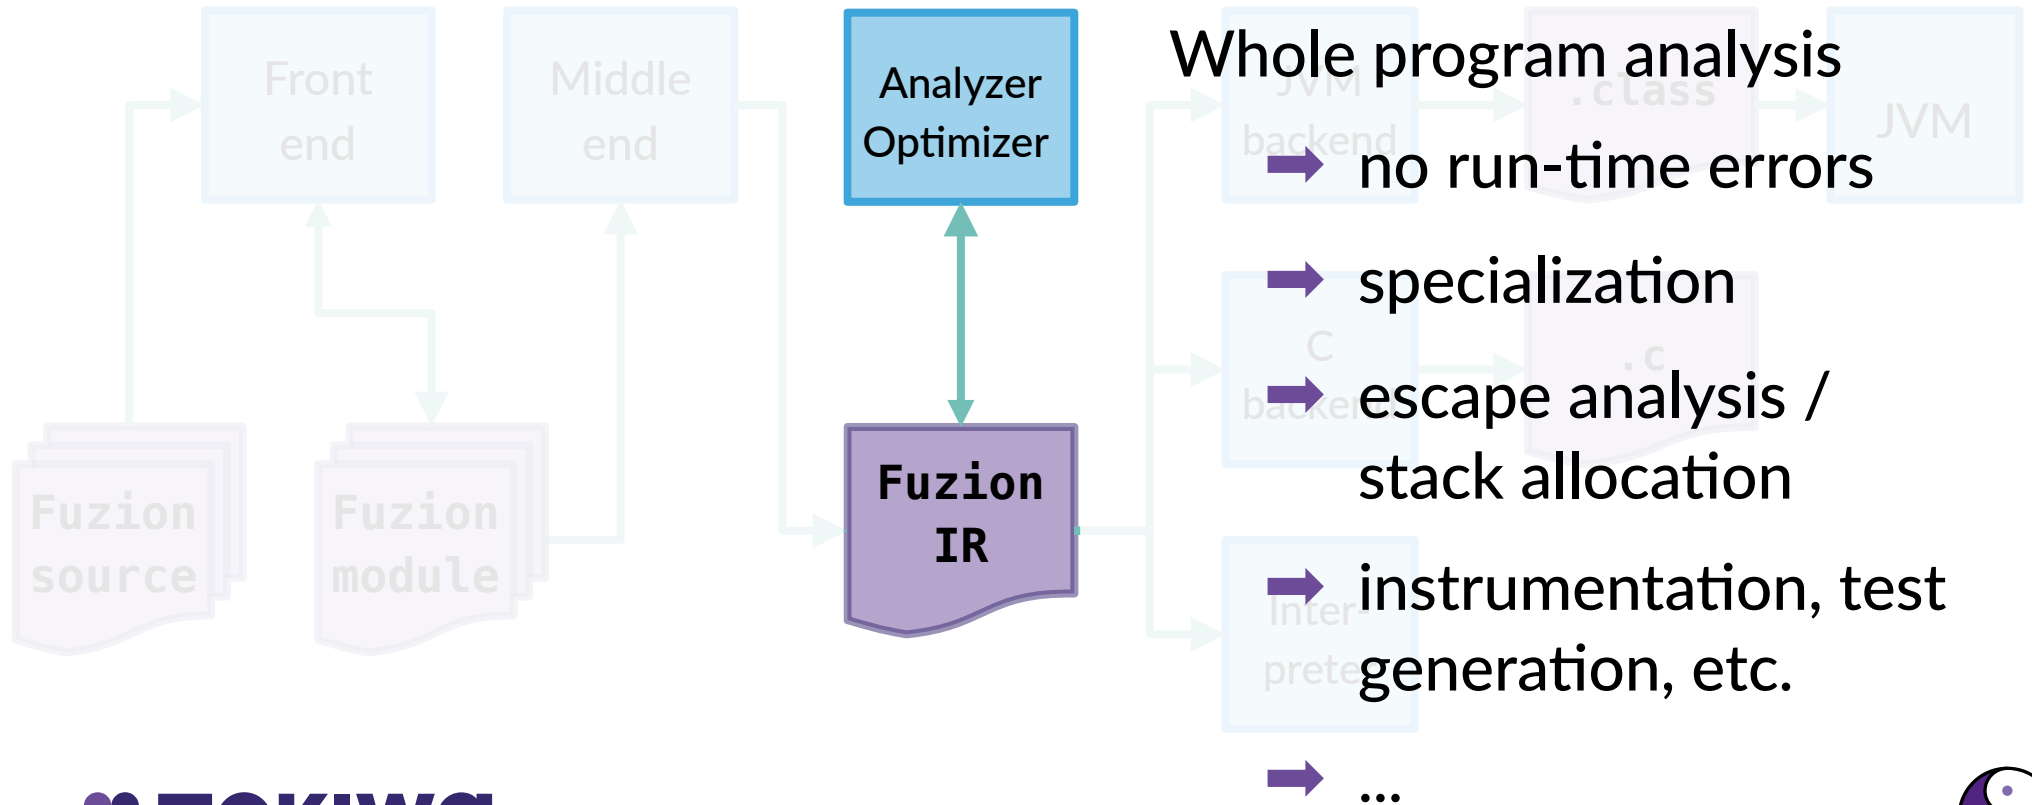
Front end

Middle end

Analyzer Optimizer

Fuzion IR

Fuzion source

Fuzion module

JVM backend

.class

JVM

C backend

.c

Interpreter

Whole program analysis

no run-time errors

specialization

escape analysis / stack allocation

instrumentation, test generation, etc.

...